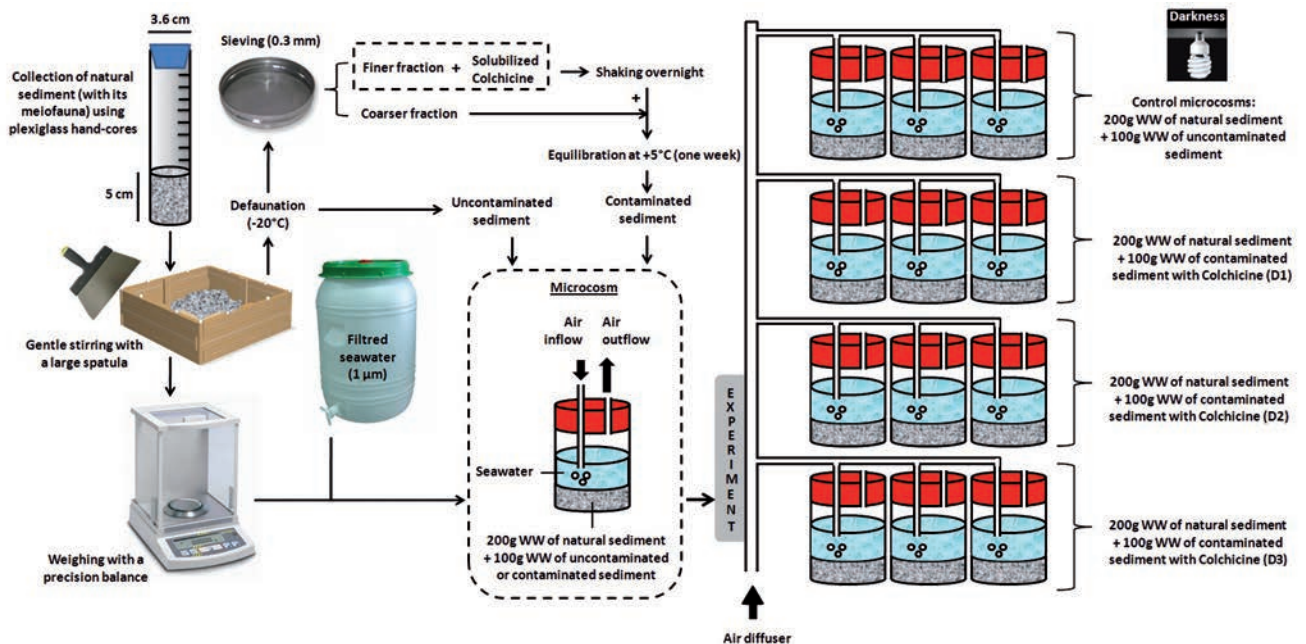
3.6 cm

Collection of natural sediment (with its meiofauna) using plexiglass hand-cores

5 cm

Sieving (0.3 mm)

Finer fraction + Solubilized Colchicine

Shaking overnight

+

Coarser fraction

Equilibration at +5°C (one week)

Defaunation (-20°C)

Uncontaminated sediment

Contaminated sediment

Gentle stirring with a large spatula

Filtred seawater (1 µm)

Microcosm

Air inflow

Air outflow

Seawater

200g WW of natural sediment + 100g WW of uncontaminated or contaminated sediment

Weighing with a precision balance

EXPERIMENT

Air diffuser

Darkness

Control microcosms: 200g WW of natural sediment + 100g WW of uncontaminated sediment

200g WW of natural sediment + 100g WW of contaminated sediment with Colchicine (D1)

200g WW of natural sediment + 100g WW of contaminated sediment with Colchicine (D2)

200g WW of natural sediment + 100g WW of contaminated sediment with Colchicine (D3)